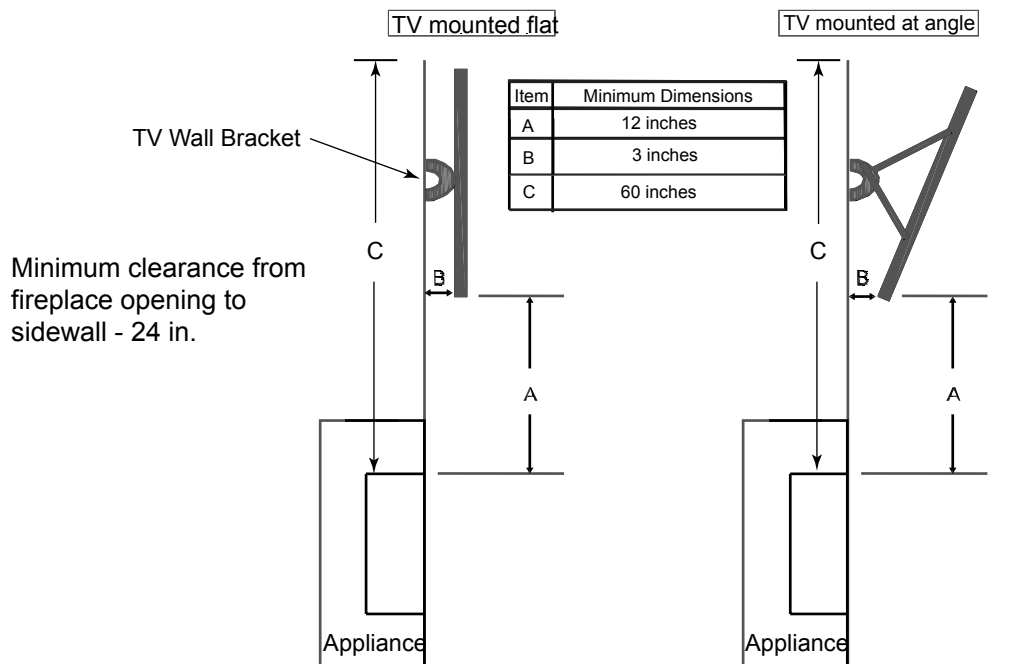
TV mounted flat

TV mounted at angle

| Item | Minimum Dimensions |
|---|---|
| A | 12 inches |
| B | 3 inches |
| C | 60 inches |

TV Wall Bracket

C

B

Minimum clearance from fireplace opening to sidewall - 24 in.

A

Appliance

C

B

A

Appliance